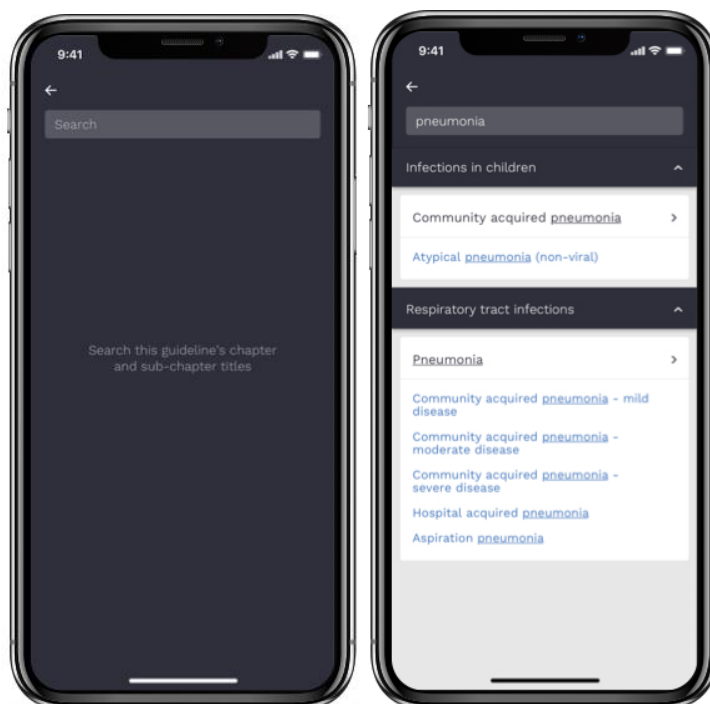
9:41

←

Search

Search this guideline's chapter and sub-chapter titles

9:41

←

pneumonia

Infections in children

Community acquired pneumonia

Atypical pneumonia (non-viral)

Respiratory tract infections

Pneumonia

Community acquired pneumonia - mild disease

Community acquired pneumonia - moderate disease

Community acquired pneumonia - severe disease

Hospital acquired pneumonia

Aspiration pneumonia